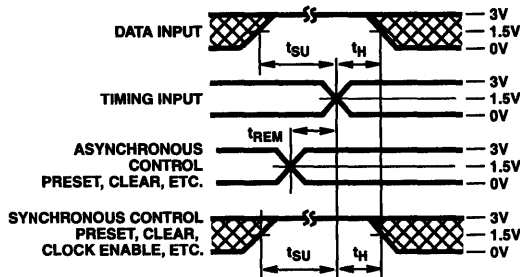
DATA INPUT

3V
1.5V
0V

$t_{SU}$ $t_H$

TIMING INPUT

3V
1.5V
0V

$t_{REM}$

ASYNCHRONOUS CONTROL PRESET, CLEAR, ETC.

3V
1.5V
0V

SYNCHRONOUS CONTROL PRESET, CLEAR, CLOCK ENABLE, ETC.

3V
1.5V
0V

$t_{SU}$ $t_H$